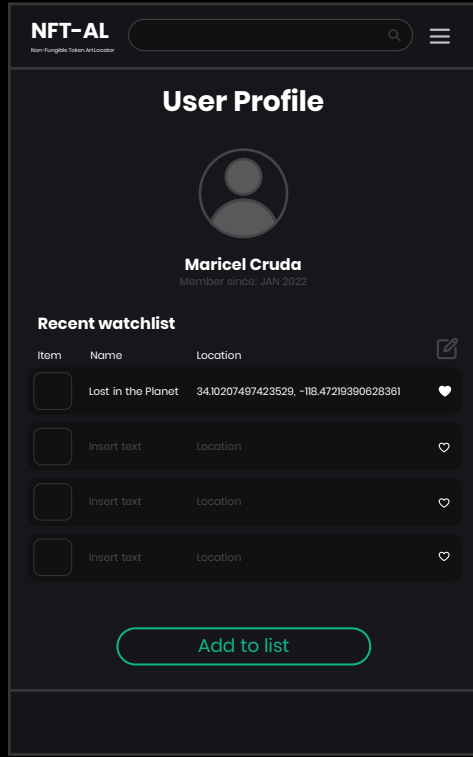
NFT-AL
Non-Fungible Token Art Locator

User Profile

Maricel Cruda
Member since: JAN 2022

Recent watchlist

| Item | Name | Location |
|---|---|---|
| | Lost in the Planet | 34.10207497423529, -118.47219390628361 |
| | Insert text | Location |
| | Insert text | Location |
| | Insert text | Location |

Add to list